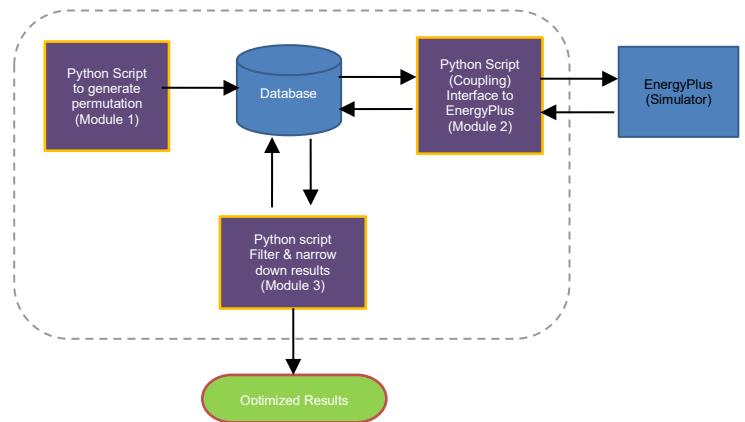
Python Script to generate permutation (Module 1)

Database

Python Script (Coupling) Interface to EnergyPlus (Module 2)

EnergyPlus (Simulator)

Python script Filter & narrow down results (Module 3)

Ootimized Results